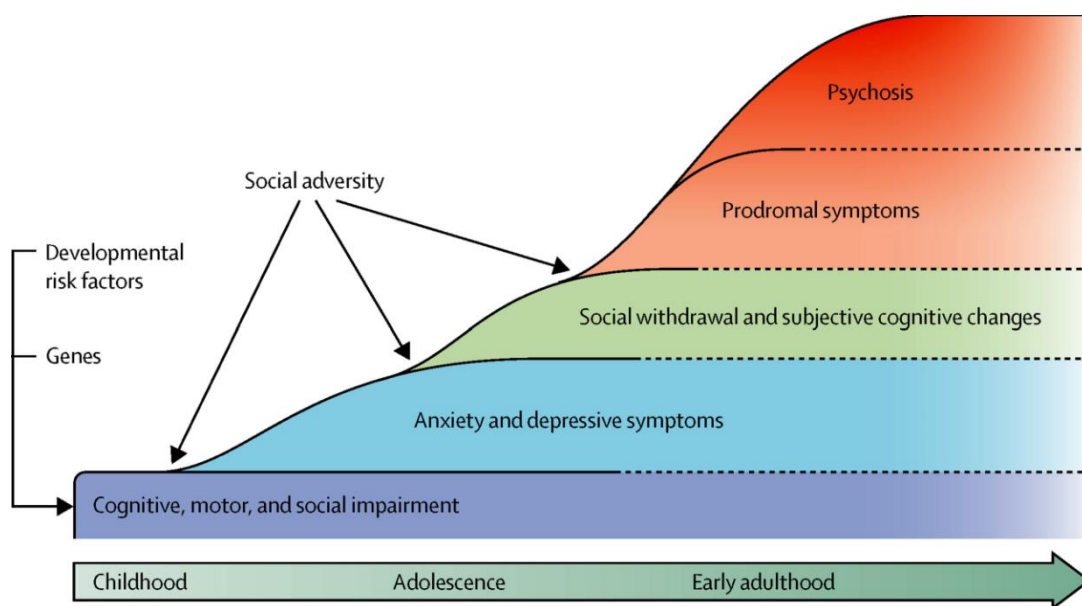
Psychosis

Social adversity

Prodromal symptoms

Developmental risk factors

Genes

Social withdrawal and subjective cognitive changes

Anxiety and depressive symptoms

Cognitive, motor, and social impairment

Childhood

Adolescence

Early adulthood